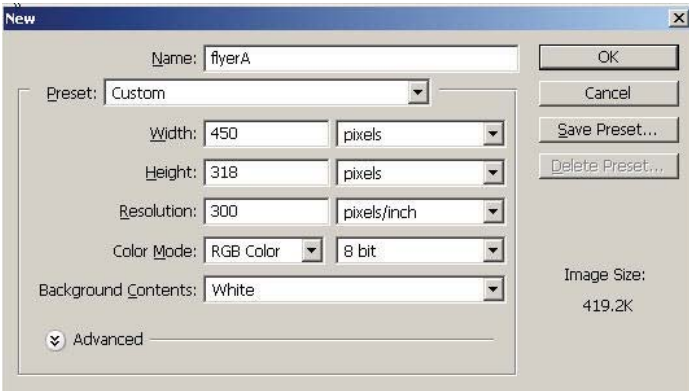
New

Name: flyerA

OK

Preset: Custom

Cancel

Width: 450 pixels

Save Preset...

Height: 318 pixels

Delete Preset...

Resolution: 300 pixels/inch

Color Mode: RGB Color 8 bit

Image Size:

419.2K

Background Contents: White

Advanced